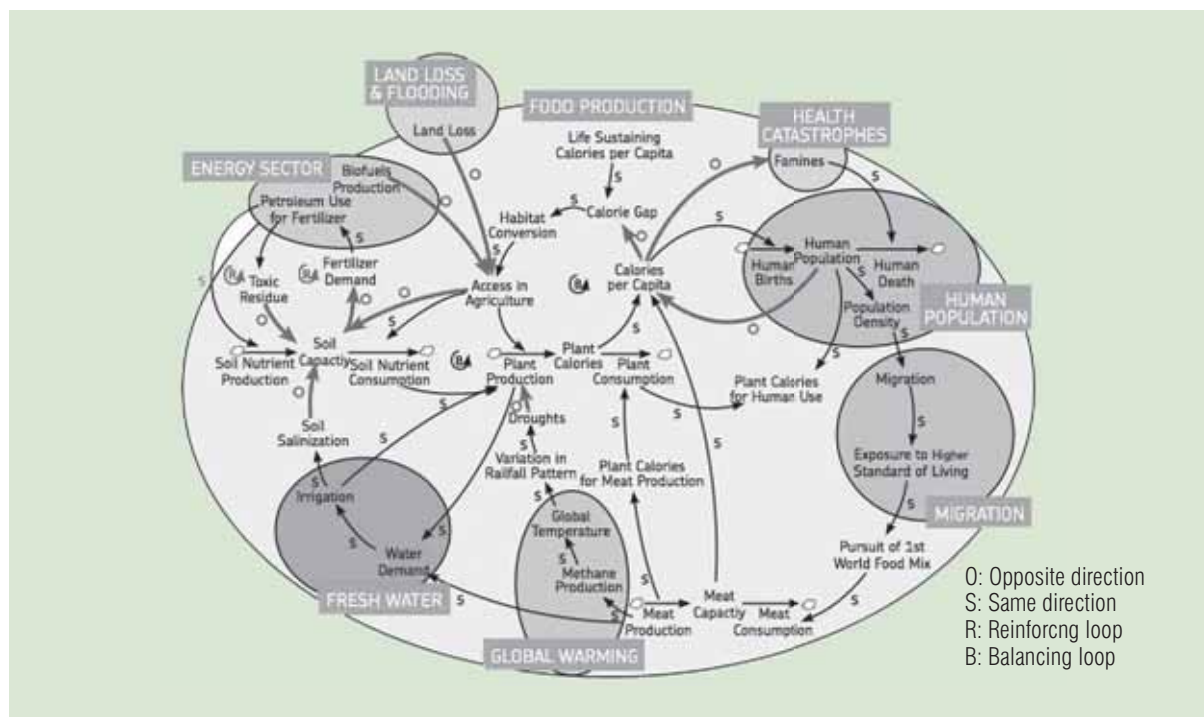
LAND LOSS & FLOODING

Land Loss

FOOD PRODUCTION

HEALTH CATASTROPHES

Famines

ENERGY SECTOR

Biofuels Production

Petroleum Use for Fertilizer

Life Sustaining Calories per Capita

S

Calorie Gap

Habitat Conversion

Fertilizer Demand

Toxic Residue

R

R

Access in Agriculture

Calories per Capita

B

Human Births

Human Population

Human Death

Population Density

HUMAN POPULATION

Soil Nutrient Production

Soil Capactiy

Soil Nutrient Consumption

B

Plant Production

Plant Calories

Plant Consumption

Plant Calories for Human Use

Migration

Soil Salinization

Droughts

Variation in Railfall Pattern

Plant Calories for Meat Production

Exposure to Higher Standard of Living

MIGRATION

Irrigation

Water Demand

Global Temperature

Methane Production

Pursuit of 1st World Food Mix

FRESH WATER

Meat Production

Meat Capactiy

Meat Consumption

GLOBAL WARMING

O: Opposite direction
S: Same direction
R: Reinforcng loop
B: Balancing loop